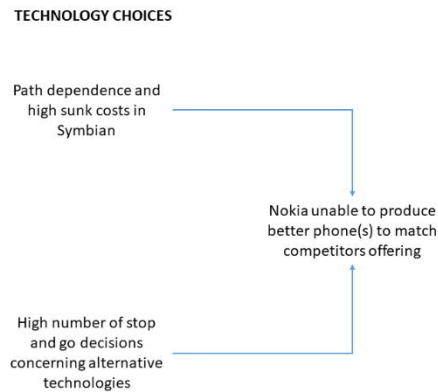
TECHNOLOGY CHOICES

Path dependence and high sunk costs in Symbian

Nokia unable to produce better phone(s) to match competitors offering

High number of stop and go decisions concerning alternative technologies